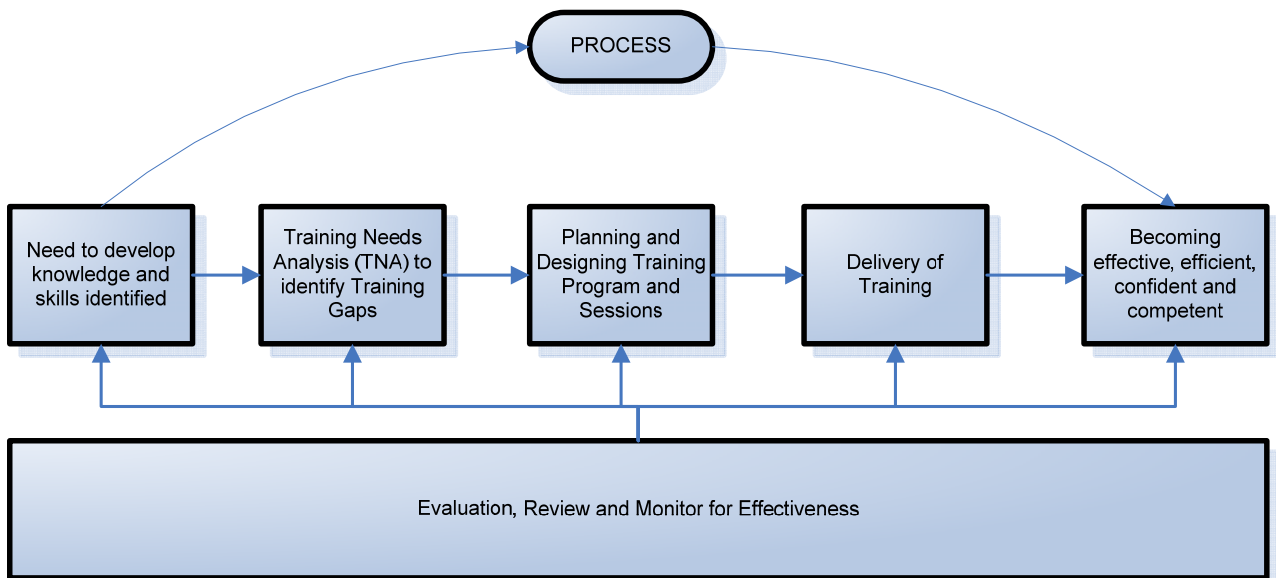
PROCESS

Need to develop knowledge and skills identified

Training Needs Analysis (TNA) to identify Training Gaps

Planning and Designing Training Program and Sessions

Delivery of Training

Becoming effective, efficient, confident and competent

Evaluation, Review and Monitor for Effectiveness